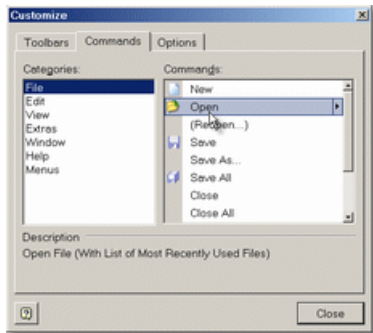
Customize

Toolbars | Commands | Options

Categories:
File
Edit
View
Extras
Window
Help
Menus

Commands:
New
Open
(Reopen...)
Save
Save As...
Save All
Close
Close All

Description
Open File (With List of Most Recently Used Files)

?

Close